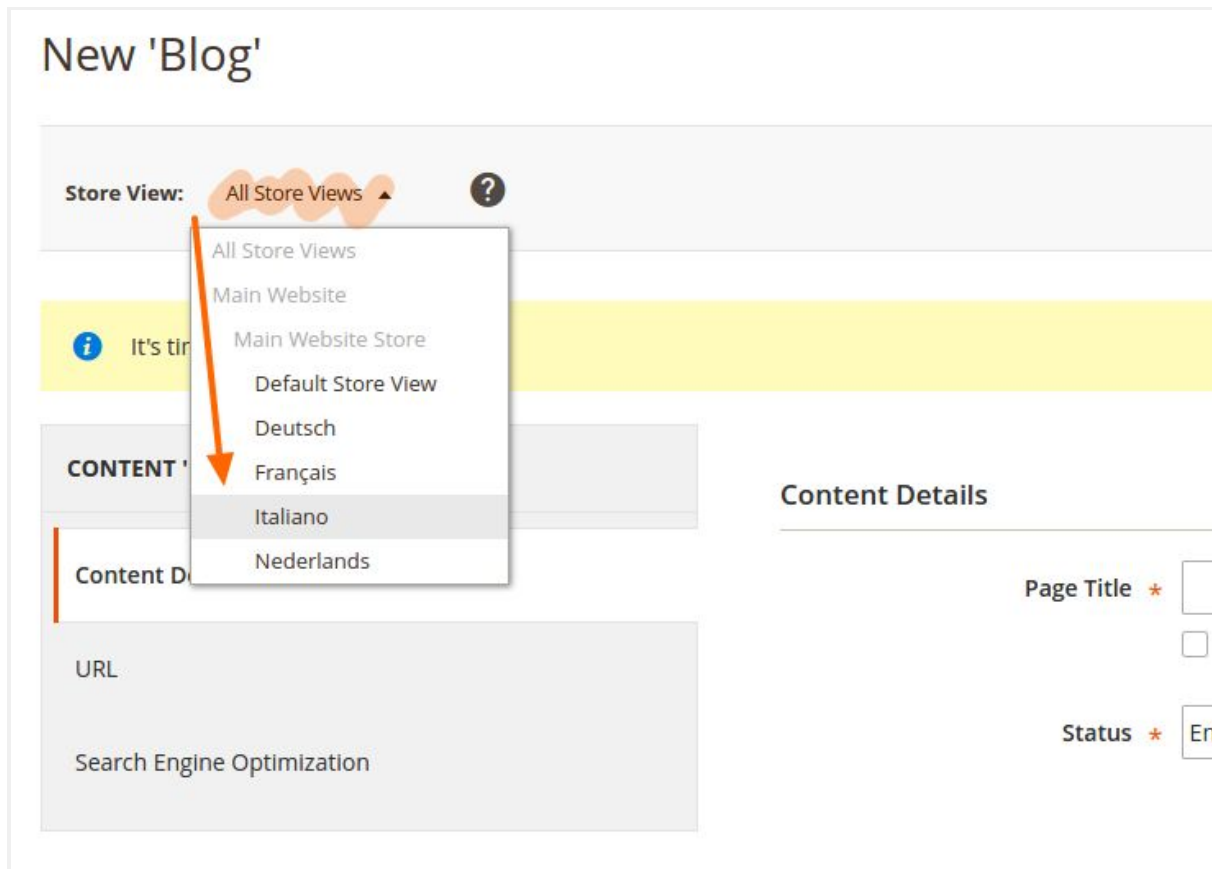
New 'Blog'

Store View: All Store Views ?

All Store Views
Main Website
Main Website Store
Default Store View
Deutsch
Français
Italiano
Nederlands

It's tir

CONTENT '

Content D

URL

Search Engine Optimization

Content Details

Page Title *

Status * En